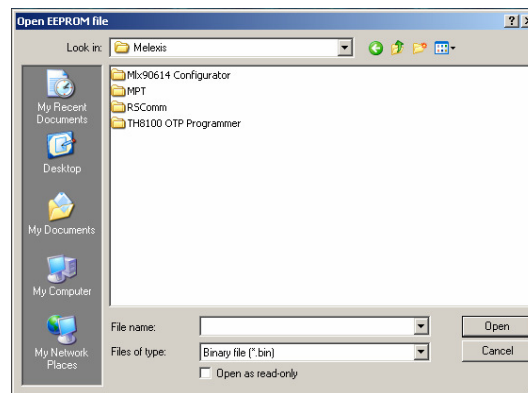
Open EEPROM file

Look in: Melexis

Mlx90614 Configurator
MPT
RSComm
TH8100 OTP Programmer

My Recent Documents
Desktop
My Documents
My Computer
My Network Places

File name:
Files of type: Binary file (*.bin)
Open as read-only

Open
Cancel